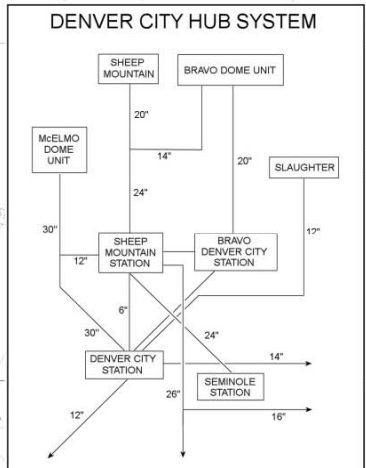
DENVER CITY HUB SYSTEM

SHEEP MOUNTAIN

BRAVO DOME UNIT

20"

McELMO DOME UNIT

14"

20"

SLAUGHTER

24"

30"

12"

SHEEP MOUNTAIN STATION

BRAVO DENVER CITY STATION

12"

6"

24"

30"

DENVER CITY STATION

14"

SEMINOLE STATION

26"

16"

12"